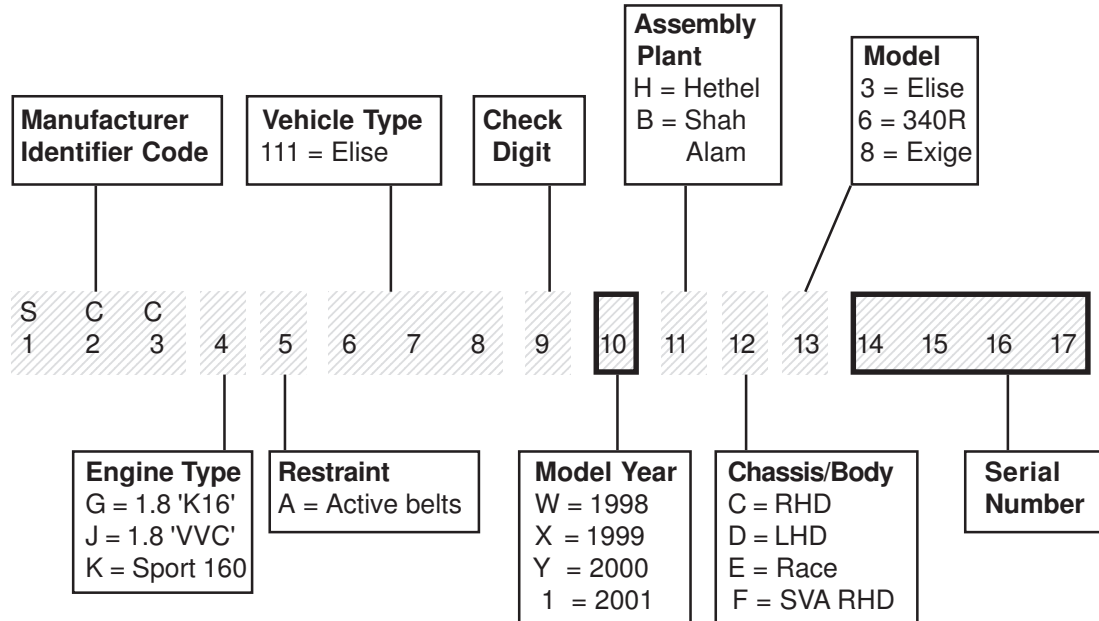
Assembly Plant
H = Hethel
B = Shah Alam

Model
3 = Elise
6 = 340R
8 = Exige

Manufacturer Identifier Code

Vehicle Type
111 = Elise

Check Digit

S C C
1 2 3 4 5 6 7 8 9 10 11 12 13 14 15 16 17

Engine Type
G = 1.8 'K16'
J = 1.8 'VVC'
K = Sport 160

Restraint
A = Active belts

Model Year
W = 1998
X = 1999
Y = 2000
1 = 2001

Chassis/Body
C = RHD
D = LHD
E = Race
F = SVA RHD

Serial Number